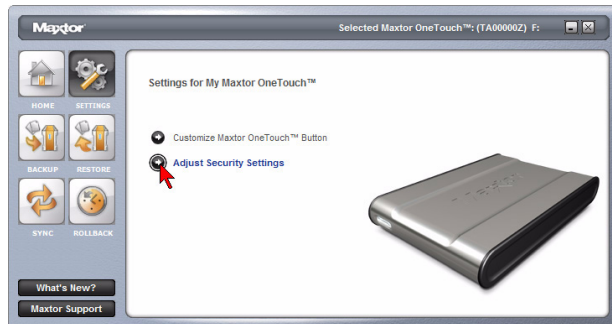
Maxtor

Selected Maxtor OneTouch™: (TA00000Z) F:

HOME
SETTINGS
BACKUP
RESTORE
SYNC
ROLLBACK

What's New?
Maxtor Support

Settings for My Maxtor OneTouch™

Customize Maxtor OneTouch™ Button

Adjust Security Settings